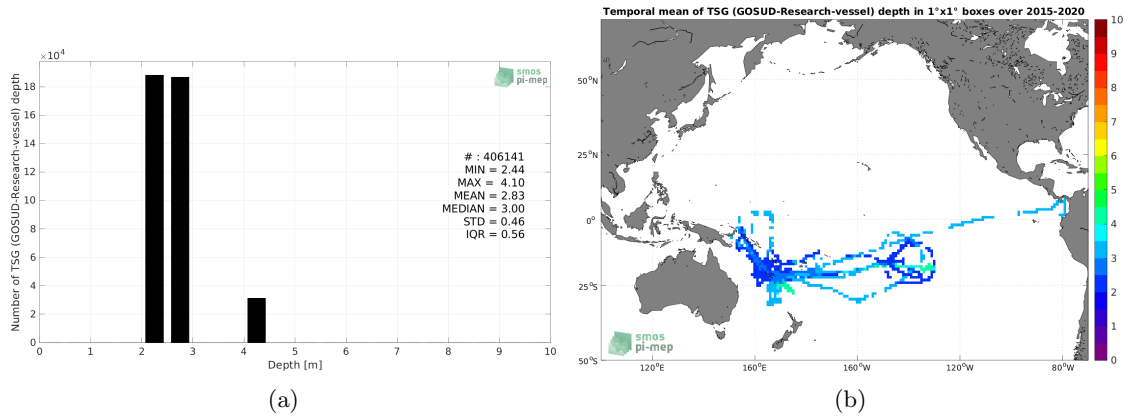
$\times 10^4$

smos pi-mep

Number of TSG (GOSUD-Research-vessel) depth

18
16
14
12
10
8
6
4
2
0

# : 406141
MIN = 2.44
MAX = 4.10
MEAN = 2.83
MEDIAN = 3.00
STD = 0.46
IQR = 0.56

0 1 2 3 4 5 6 7 8 9 10
Depth [m]

(a)

Temporal mean of TSG (GOSUD-Research-vessel) depth in 1°x1° boxes over 2015-2020

50°N
25°N
0°
25°S
50°S

120°E 160°E 160°W 120°W 80°W

smos pi-mep

10
9
8
7
6
5
4
3
2
1
0

(b)